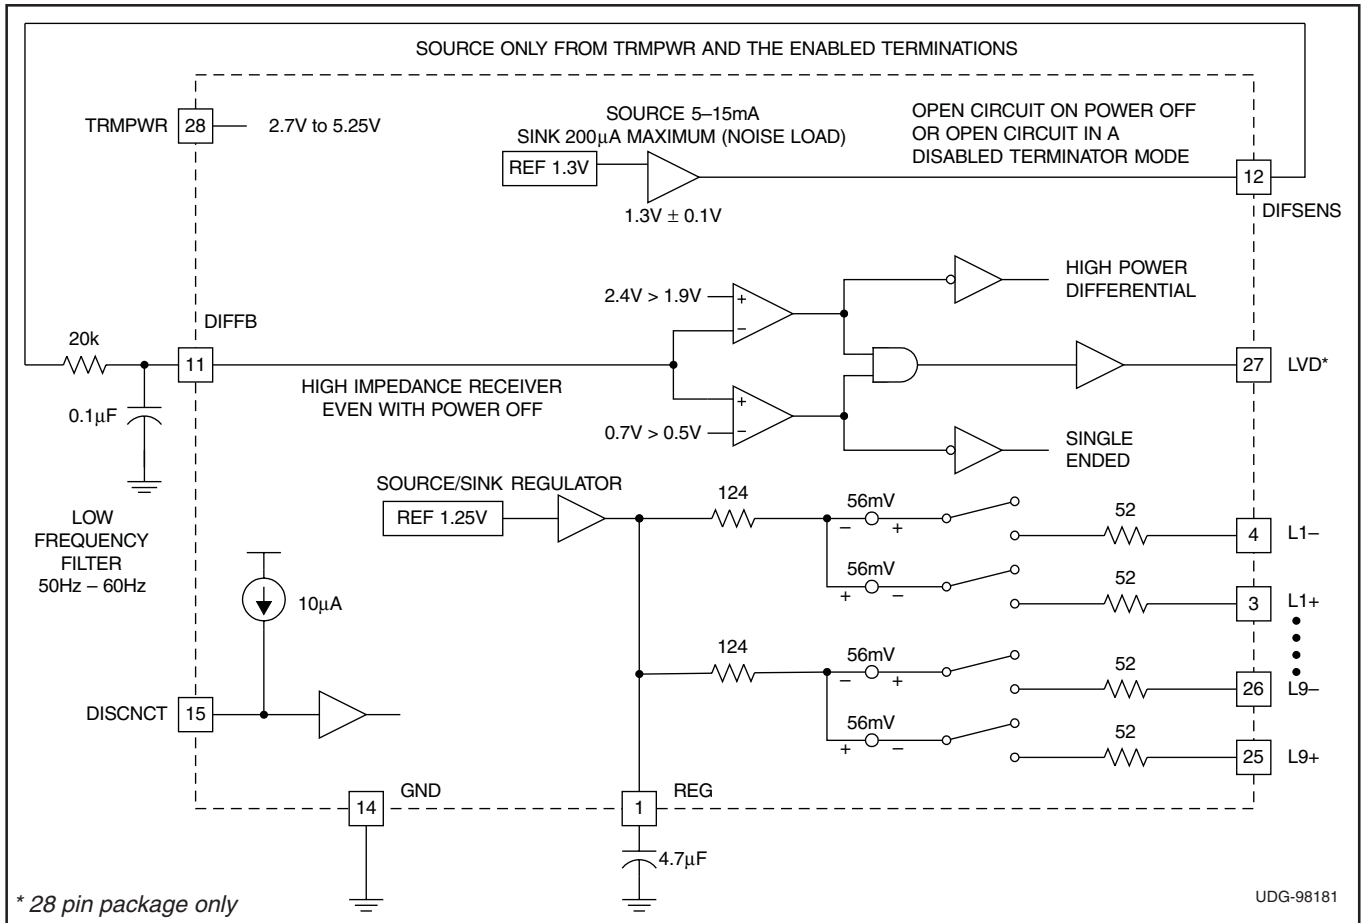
SOURCE ONLY FROM TRMPWR AND THE ENABLED TERMINATIONS

TRMPWR 28 2.7V to 5.25V

SOURCE 5–15mA
SINK 200μA MAXIMUM (NOISE LOAD)

REF 1.3V

1.3V ± 0.1V

OPEN CIRCUIT ON POWER OFF
OR OPEN CIRCUIT IN A
DISABLED TERMINATOR MODE

12
DIFSENS

2.4V > 1.9V
+
–

HIGH POWER
DIFFERENTIAL

DIFFB

20k

11

HIGH IMPEDANCE RECEIVER
EVEN WITH POWER OFF

27 LVD*

0.1μF

0.7V > 0.5V
+
–

SINGLE
ENDED

SOURCE/SINK REGULATOR

REF 1.25V

124

56mV
–
+

52

4 L1–

LOW
FREQUENCY
FILTER
50Hz – 60Hz

56mV
+
–

52

3 L1+

10μA

124

56mV
–
+

52

26 L9–

DISCNCT 15

56mV
+
–

52

25 L9+

14 GND

1 REG

4.7μF

* 28 pin package only

UDG-98181